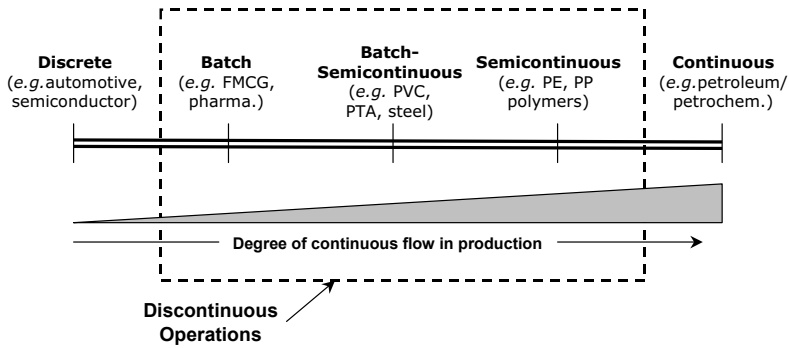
Discrete
(e.g.automotive, semiconductor)

Batch
(e.g. FMCG, pharma.)

Batch-Semicontinuous
(e.g. PVC, PTA, steel)

Semicontinuous
(e.g. PE, PP polymers)

Continuous
(e.g.petroleum/ petrochem.)

Degree of continuous flow in production

Discontinuous Operations